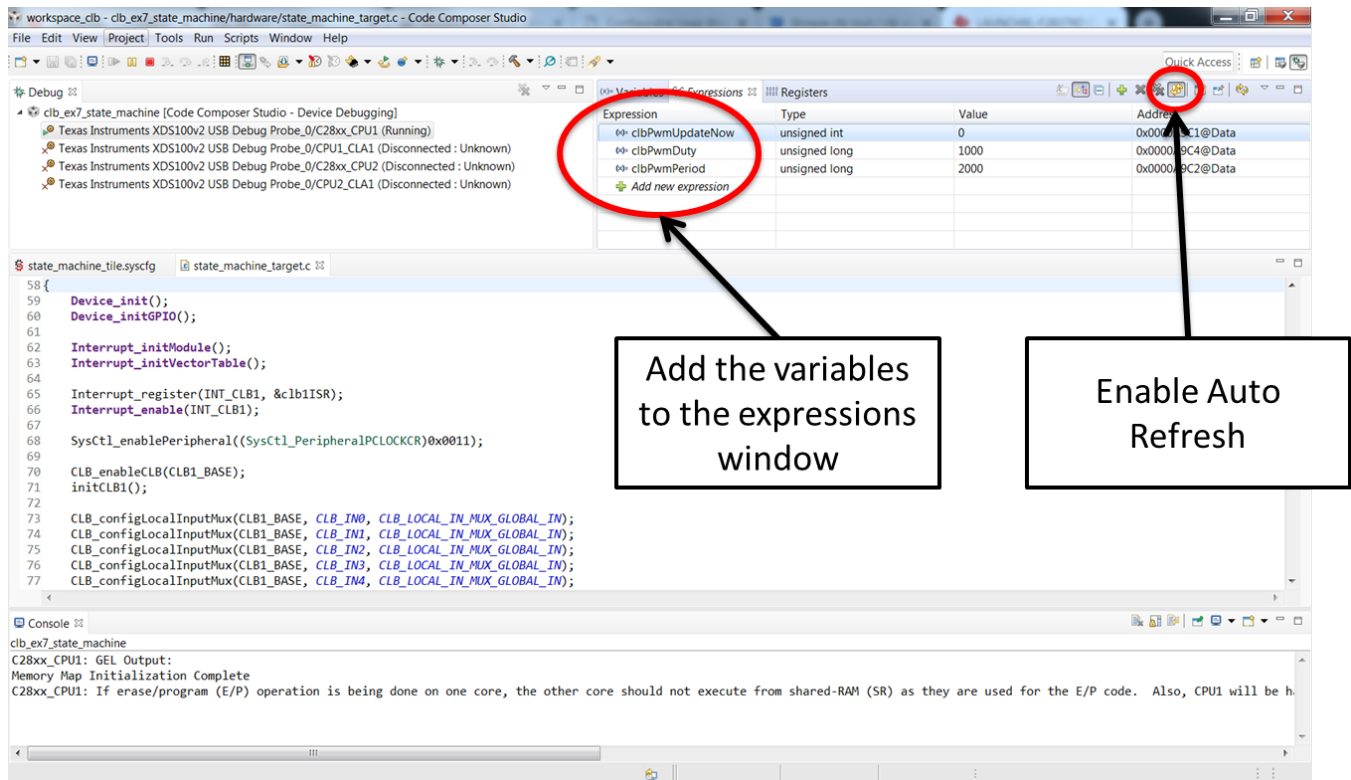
workspace_clb - clb_ex7_state_machine/hardware/state_machine_target.c - Code Composer Studio

File Edit View Project Tools Run Scripts Window Help

Quick Access

Debug

clb_ex7_state_machine [Code Composer Studio - Device Debugging]
Texas Instruments XDS100v2 USB Debug Probe_0/C28xx_CPU1 (Running)
Texas Instruments XDS100v2 USB Debug Probe_0/CPU1_CLA1 (Disconnected : Unknown)
Texas Instruments XDS100v2 USB Debug Probe_0/C28xx_CPU2 (Disconnected : Unknown)
Texas Instruments XDS100v2 USB Debug Probe_0/CPU2_CLA1 (Disconnected : Unknown)

Variables Expressions Registers

| Expression | Type | Value | Address |
|---|---|---|---|
| clbPwmUpdateNow | unsigned int | 0 | 0x0000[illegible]C1@Data |
| clbPwmDuty | unsigned long | 1000 | 0x0000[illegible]9C4@Data |
| clbPwmPeriod | unsigned long | 2000 | 0x0000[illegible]9C2@Data |
| Add new expression | | | |

state_machine_tile.syscfg state_machine_target.c

58 {
59 Device_init();
60 Device_initGPIO();
61
62 Interrupt_initModule();
63 Interrupt_initVectorTable();
64
65 Interrupt_register(INT_CLB1, &clb1ISR);
66 Interrupt_enable(INT_CLB1);
67
68 SysCtl_enablePeripheral((SysCtl_PeripheralPCLOCKCR)0x0011);
69
70 CLB_enableCLB(CLB1_BASE);
71 initCLB1();
72
73 CLB_configLocalInputMux(CLB1_BASE, CLB_IN0, CLB_LOCAL_IN_MUX_GLOBAL_IN);
74 CLB_configLocalInputMux(CLB1_BASE, CLB_IN1, CLB_LOCAL_IN_MUX_GLOBAL_IN);
75 CLB_configLocalInputMux(CLB1_BASE, CLB_IN2, CLB_LOCAL_IN_MUX_GLOBAL_IN);
76 CLB_configLocalInputMux(CLB1_BASE, CLB_IN3, CLB_LOCAL_IN_MUX_GLOBAL_IN);
77 CLB_configLocalInputMux(CLB1_BASE, CLB_IN4, CLB_LOCAL_IN_MUX_GLOBAL_IN);

Add the variables to the expressions window

Enable Auto Refresh

Console

clb_ex7_state_machine
C28xx_CPU1: GEL Output:
Memory Map Initialization Complete
C28xx_CPU1: If erase/program (E/P) operation is being done on one core, the other core should not execute from shared-RAM (SR) as they are used for the E/P code. Also, CPU1 will be h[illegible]